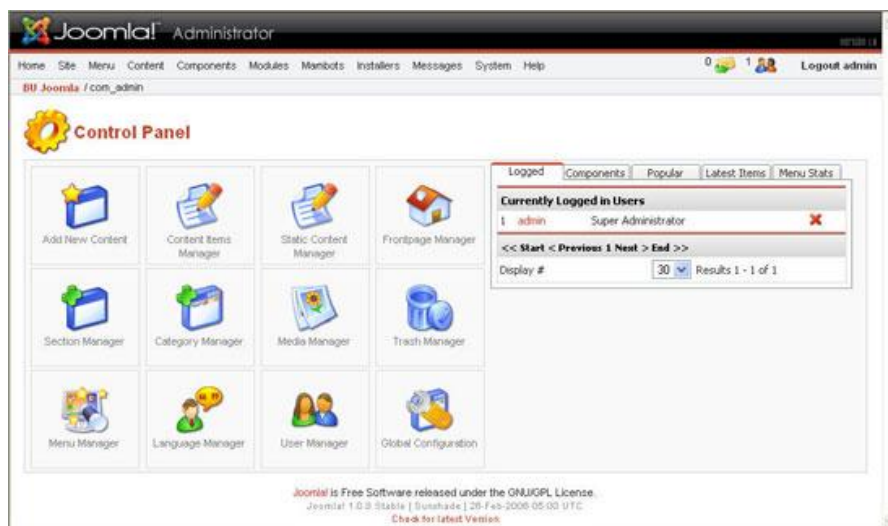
Joomla! Administrator

Home Site Menu Content Components Modules Mambots Installers Messages System Help 0 1 Logout admin

BU Joomla / com_admin

Control Panel

Add New Content

Content Items Manager

Static Content Manager

Frontpage Manager

Section Manager

Category Manager

Media Manager

Trash Manager

Menu Manager

Language Manager

User Manager

Global Configuration

| Logged | Components | Popular | Latest Items | Menu Stats |
|---|---|---|---|---|

Currently Logged in Users

| 1 | admin | Super Administrator |
|---|---|---|

<< Start < Previous 1 Next > End >>

Display # 30 Results 1 - 1 of 1

Joomla! is Free Software released under the GNU/GPL License.
Joomla! 1.0.8 Stable [ Sunshade ] 26-Feb-2006 05:00 UTC
Check for latest Version